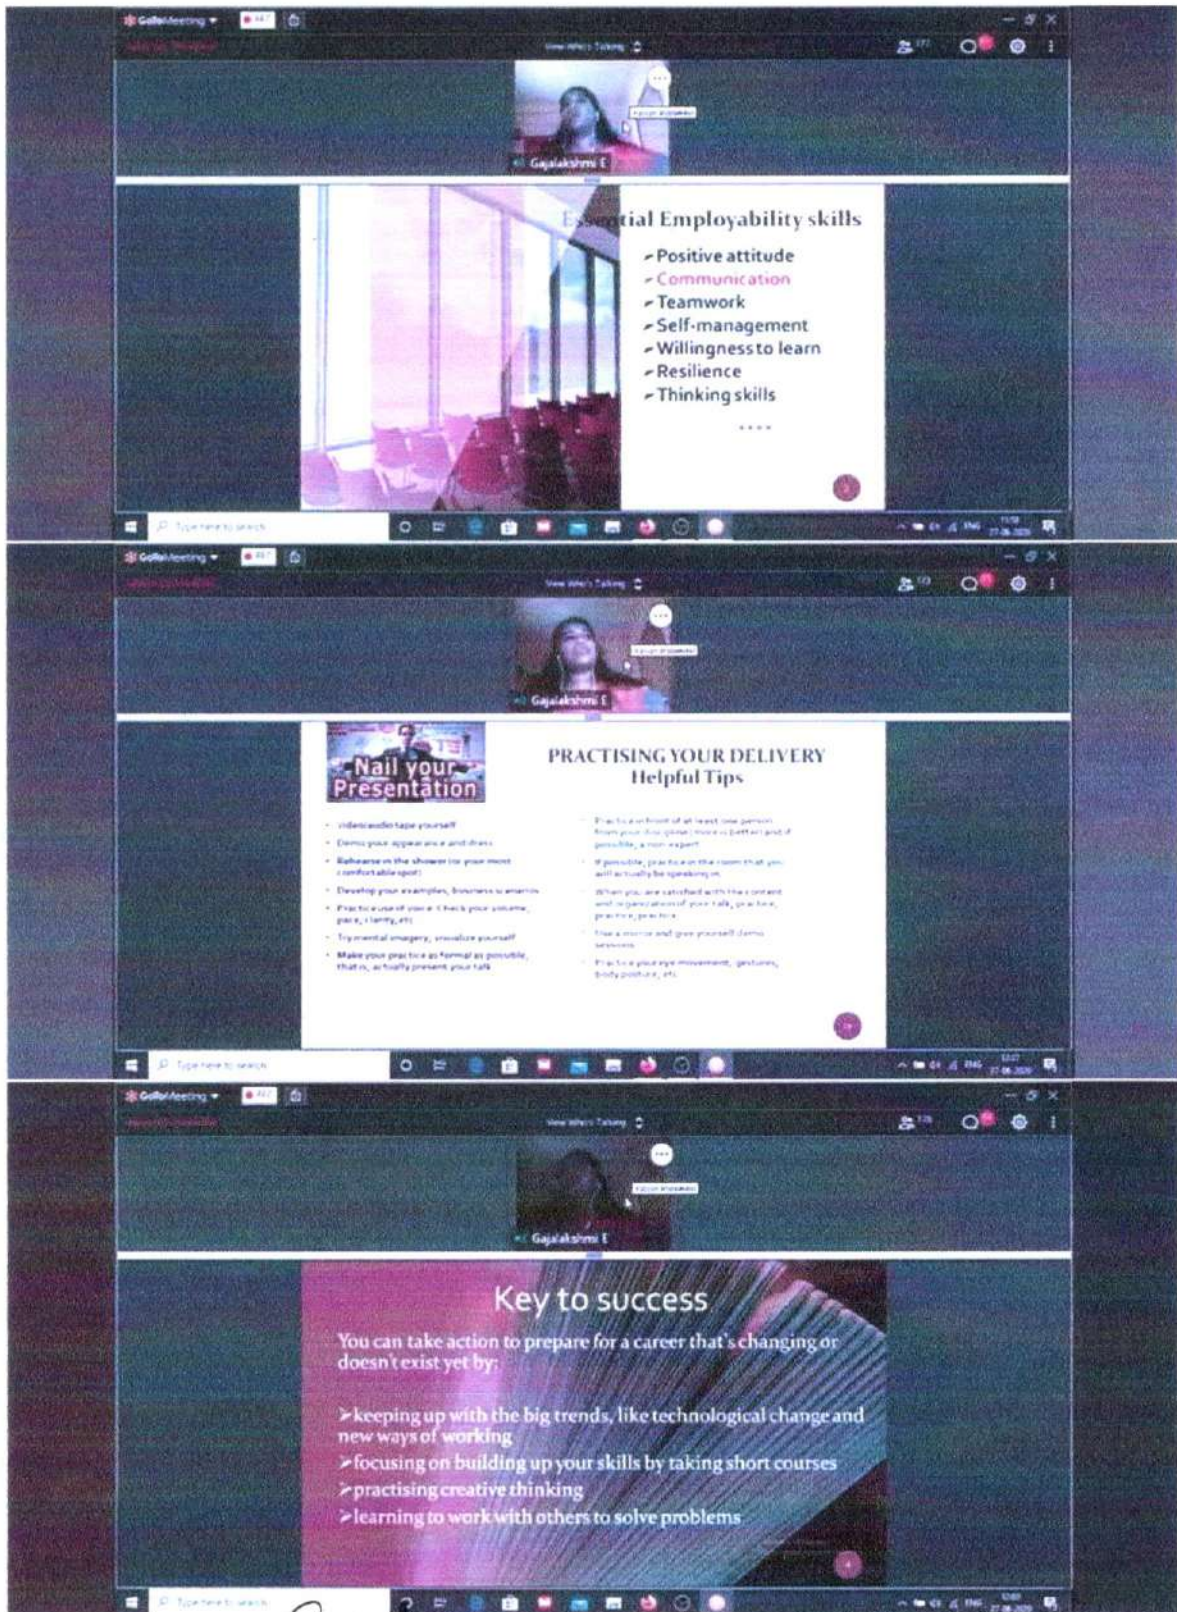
GoToMeeting
View: Who's Talking
Gajalakshmi E
E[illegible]tial Employability skills
Positive attitude
Communication
Teamwork
Self-management
Willingness to learn
Resilience
Thinking skills
....
Type here to search

GoToMeeting
View: Who's Talking
Gajalakshmi E
Nail your Presentation
PRACTISING YOUR DELIVERY
Helpful Tips
- Video/audio tape yourself
- Demo your appearance and dress
- Rehearse in the shower (or your most comfortable spot)
- Develop your examples, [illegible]
- Practice use of voice: Check your volume, pace, clarity, etc
- Try mental imagery; visualize yourself
- Make your practice as formal as possible, that is, actually present your talk
- Practice in front of at least one person from your discipline (more is better) and if possible, a non-expert
- If possible, practice in the room that you will actually be speaking in
- When you are satisfied with the content and organization of your talk, practice, practice, practice
- Use a mirror and give yourself demo sessions
- Practice your eye movement, gestures, body posture, etc.
Type here to search

GoToMeeting
View: Who's Talking
Gajalakshmi E
Key to success
You can take action to prepare for a career that's changing or doesn't exist yet by:
➢keeping up with the big trends, like technological change and new ways of working
➢focusing on building up your skills by taking short courses
➢practising creative thinking
➢learning to work with others to solve problems
Type here to search